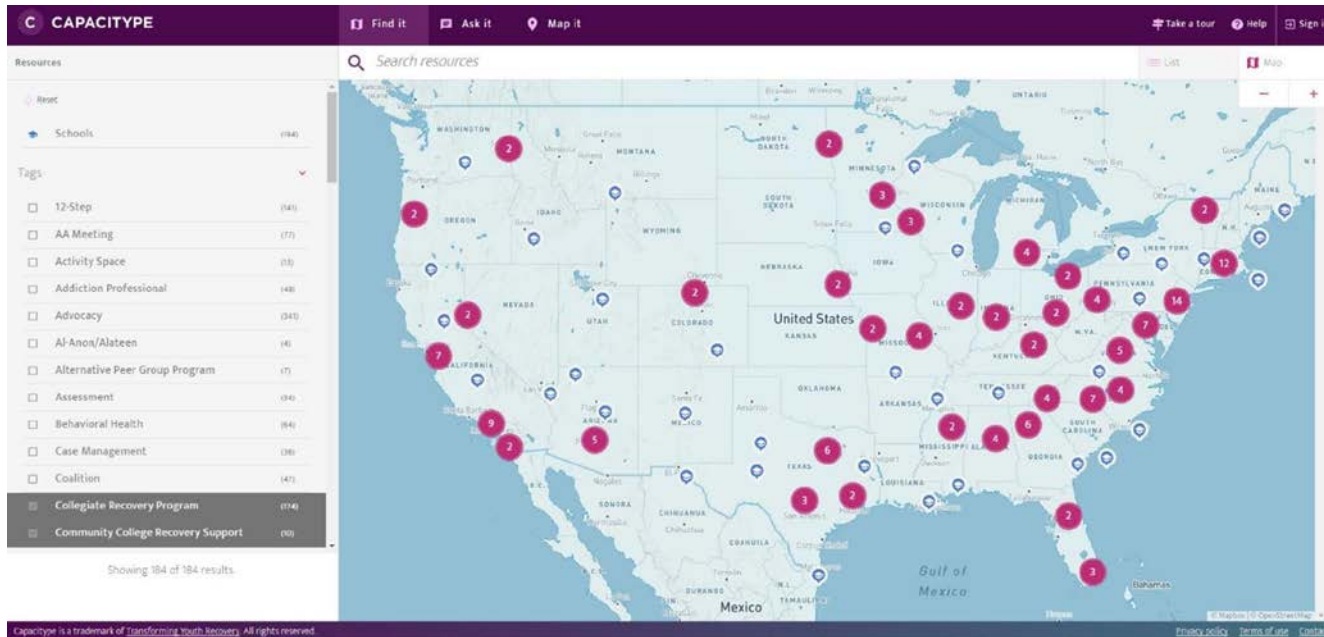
C CAPACITYPE

Find it Ask it Map it

Take a tour Help Sign i

Resources

Search resources

List Map

Reset

Schools (184)

Tags

12-Step (141)

AA Meeting (77)

Activity Space (13)

Addiction Professional (48)

Advocacy (141)

Al-Anon/Alateen (4)

Alternative Peer Group Program (7)

Assessment (34)

Behavioral Health (64)

Case Management (38)

Coalition (47)

Collegiate Recovery Program (174)

Community College Recovery Support (10)

Showing 184 of 184 results.

WASHINGTON MONTANA NORTH DAKOTA MINNESOTA OREGON IDAHO SOUTH DAKOTA WISCONSIN MICHIGAN WYOMING IOWA NEBRASKA NEVADA UTAH COLORADO United States KANSAS CALIFORNIA OKLAHOMA ARKANSAS ARIZONA NEW MEXICO TEXAS MISSISSIPPI ALABAMA GEORGIA SOUTH CAROLINA LOUISIANA NEW YORK PENNSYLVANIA OHIO ONTARIO MAINE SONORA CHIHUAHUA COAHUILA Mexico Gulf of Mexico Bahamas

2 2 2 3 3 2 4 2 12 2 2 2 2 2 4 14 7 2 2 7 5 4 4 7 9 2 5 6 2 6 4 2 3 2 2 3 2 2

Capacitype is a trademark of Transforming Youth Recovery. All rights reserved.

Privacy policy Terms of use